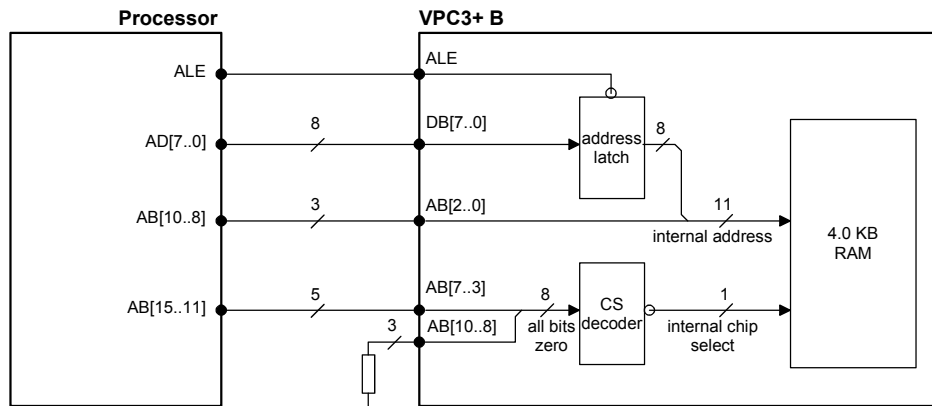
Processor

VPC3+ B

ALE

ALE

AD[7..0]

8

DB[7..0]

address latch

8

AB[10..8]

3

AB[2..0]

11

internal address

4.0 KB RAM

AB[15..11]

5

AB[7..3]

8

all bits zero

CS decoder

1

internal chip select

3

AB[10..8]